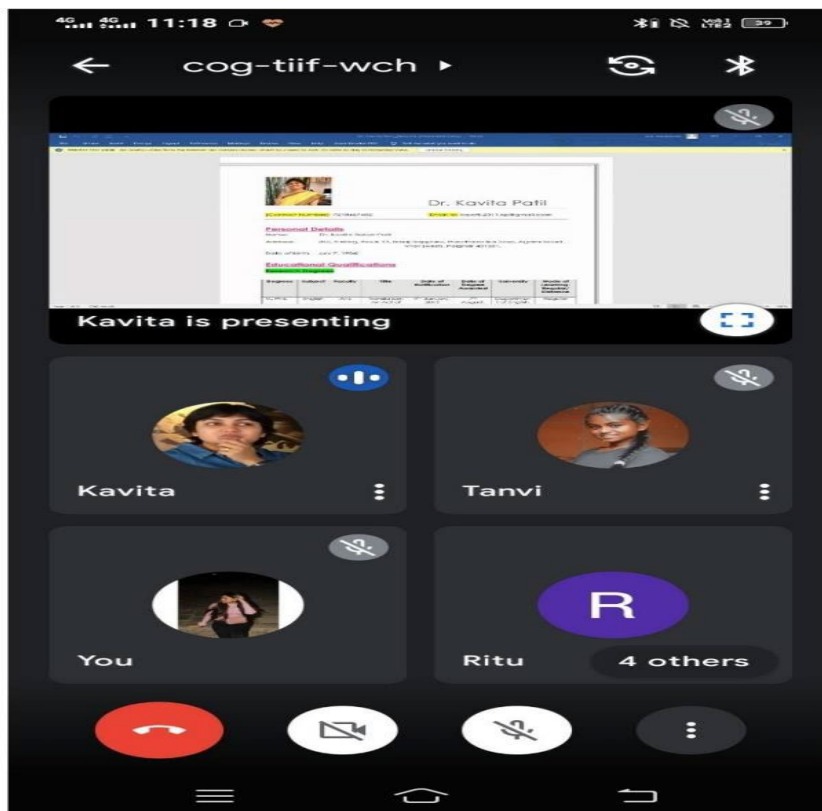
4G 4G 11:18

39

cog-tiif-wch ▸

Dr. Kavita Patil

Contact Number: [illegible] Email Id: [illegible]

Personal Details

Name: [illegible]

Address: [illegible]

Date of Birth: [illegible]

Educational Qualifications

Research Degrees

| Degrees | Subject | Faculty | Title | Date of Notification | Date of Degree Awarded | University | Mode of Learning |
|---|---|---|---|---|---|---|---|
| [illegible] | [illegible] | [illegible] | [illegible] | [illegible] | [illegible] | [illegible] | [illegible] |

Kavita is presenting

Kavita

Tanvi

You

R

Ritu

4 others